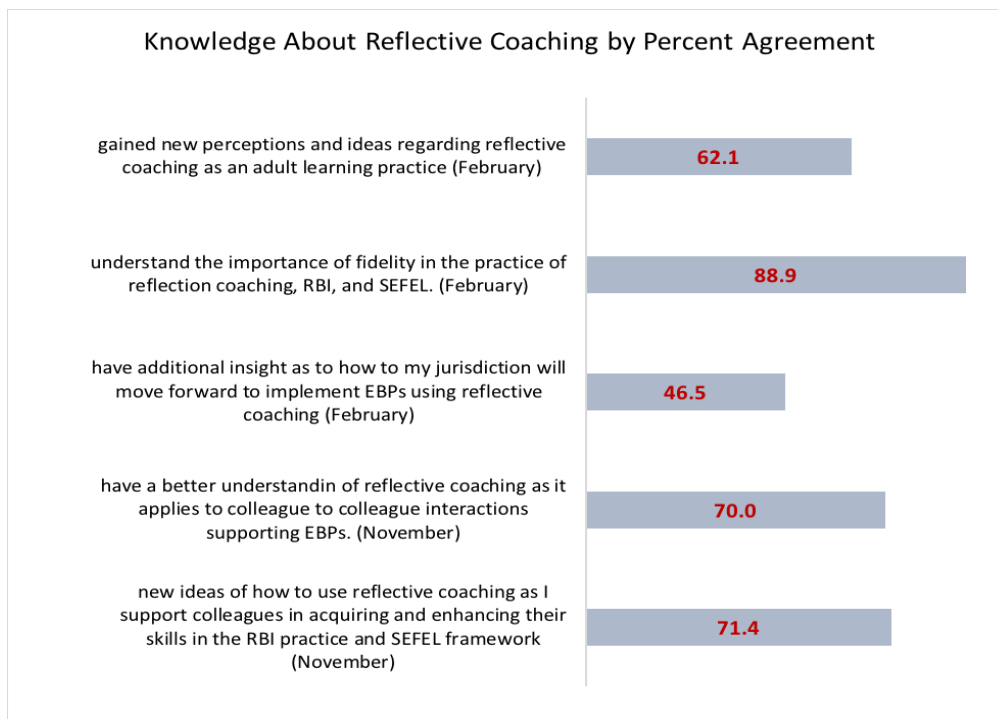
Knowledge About Reflective Coaching by Percent Agreement

gained new perceptions and ideas regarding reflective coaching as an adult learning practice (February)

62.1

understand the importance of fidelity in the practice of reflection coaching, RBI, and SEFEL. (February)

88.9

have additional insight as to how to my jurisdiction will move forward to implement EBPs using reflective coaching (February)

46.5

have a better understandin of reflective coaching as it applies to colleague to colleague interactions supporting EBPs. (November)

70.0

new ideas of how to use reflective coaching as I support colleagues in acquiring and enhancing their skills in the RBI practice and SEFEL framework (November)

71.4